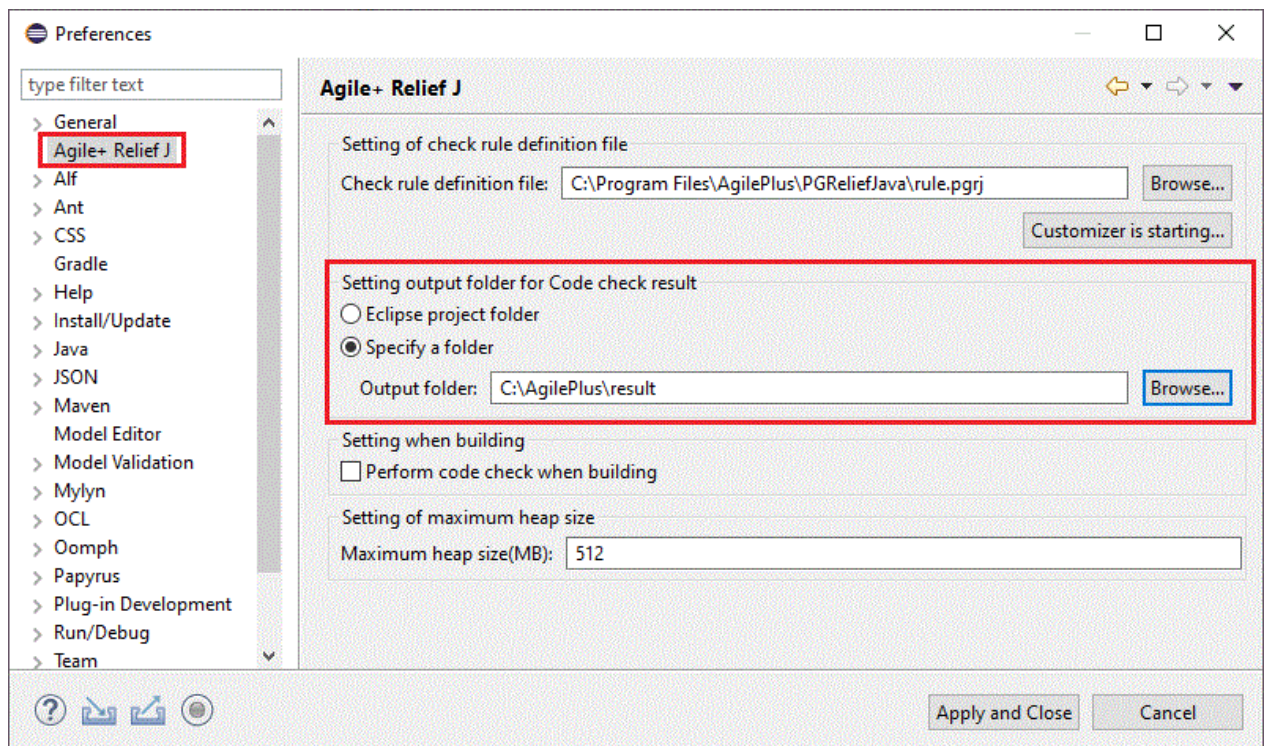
Preferences

type filter text

General
Agile+ Relief J
Alf
Ant
CSS
Gradle
Help
Install/Update
Java
JSON
Maven
Model Editor
Model Validation
Mylyn
OCL
Oomph
Papyrus
Plug-in Development
Run/Debug
Team

Agile+ Relief J

Setting of check rule definition file
Check rule definition file: C:\Program Files\AgilePlus\PGReliefJava\rule.pgrj Browse...
Customizer is starting...

Setting output folder for Code check result
Eclipse project folder
Specify a folder
Output folder: C:\AgilePlus\result Browse...

Setting when building
Perform code check when building

Setting of maximum heap size
Maximum heap size(MB): 512

Apply and Close
Cancel